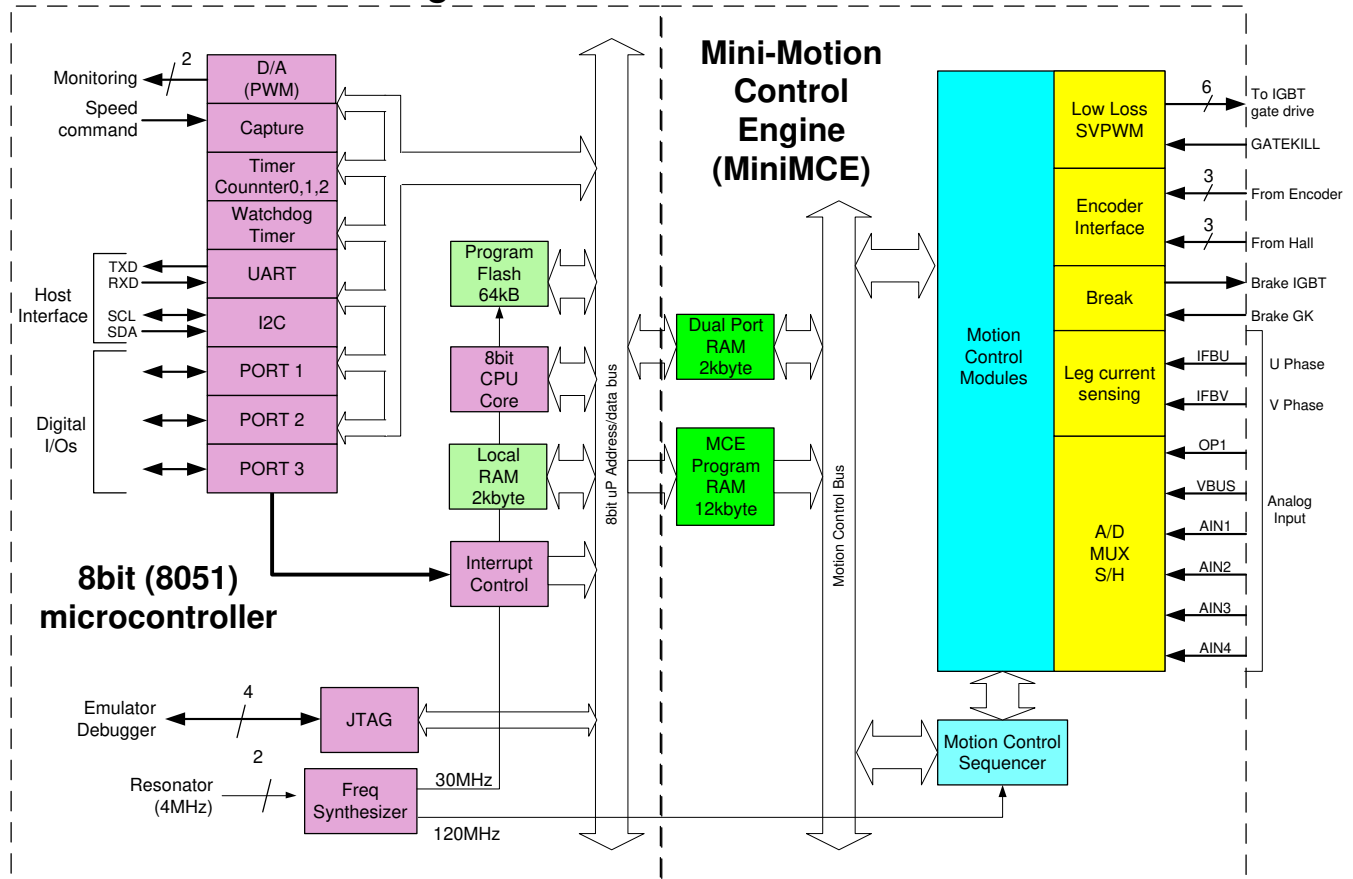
2
Monitoring
D/A (PWM)
Speed command
Capture
Timer Counnter0,1,2
Watchdog Timer
TXD
RXD
UART
Host Interface
SCL
SDA
I2C
PORT 1
Digital I/Os
PORT 2
PORT 3
Program Flash 64kB
8bit CPU Core
Local RAM 2kbyte
Interrupt Control
8bit (8051) microcontroller
8bit uP Address/data bus
Mini-Motion Control Engine (MiniMCE)
Dual Port RAM 2kbyte
MCE Program RAM 12kbyte
Motion Control Bus
Motion Control Modules
Low Loss SVPWM
6
To IGBT gate drive
GATEKILL
Encoder Interface
3
From Encoder
3
From Hall
Break
Brake IGBT
Brake GK
Leg current sensing
IFBU
U Phase
IFBV
V Phase
A/D MUX S/H
OP1
VBUS
AIN1
AIN2
AIN3
AIN4
Analog Input
4
Emulator Debugger
JTAG
2
Resonator (4MHz)
Freq Synthesizer
30MHz
120MHz
Motion Control Sequencer